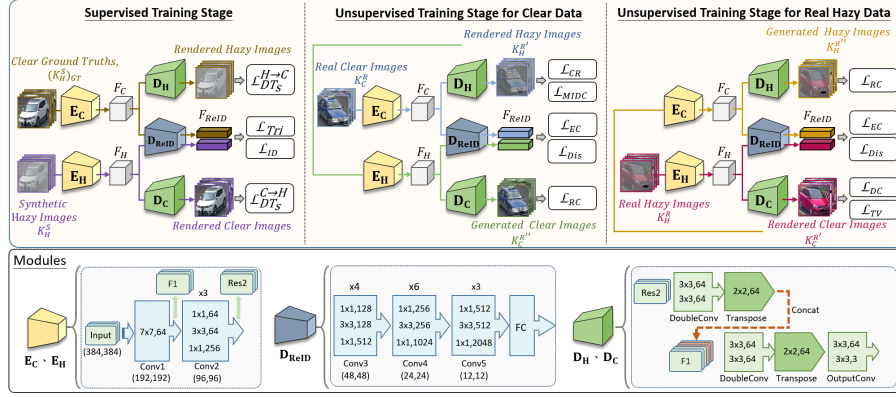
Supervised Training Stage

Clear Ground Truths, $(K_H^S)_{GT}$

Rendered Hazy Images

$E_C$

$F_C$

$D_H$

$\mathcal{L}_{DT_S}^{H \to C}$

$F_{ReID}$

$D_{ReID}$

$\mathcal{L}_{Tri}$

$\mathcal{L}_{ID}$

Synthetic Hazy Images $K_H^S$

$E_H$

$F_H$

$D_C$

$\mathcal{L}_{DT_S}^{C \to H}$

Rendered Clear Images

Unsupervised Training Stage for Clear Data

Rendered Hazy Images $K_H^{R'}$

Real Clear Images $K_C^R$

$E_C$

$F_C$

$D_H$

$\mathcal{L}_{CR}$

$\mathcal{L}_{MIDC}$

$F_{ReID}$

$D_{ReID}$

$\mathcal{L}_{EC}$

$\mathcal{L}_{Dis}$

$E_H$

$F_H$

$D_C$

$\mathcal{L}_{RC}$

Generated Clear Images $K_C^{R''}$

Unsupervised Training Stage for Real Hazy Data

Generated Hazy Images $K_H^{R''}$

$E_C$

$F_C$

$D_H$

$\mathcal{L}_{RC}$

$F_{ReID}$

$D_{ReID}$

$\mathcal{L}_{EC}$

$\mathcal{L}_{Dis}$

Real Hazy Images $K_H^R$

$E_H$

$F_H$

$D_C$

$\mathcal{L}_{DC}$

$\mathcal{L}_{TV}$

Rendered Clear Images $K_C^{R'}$

Modules

$E_C$ 、$E_H$

Input (384,384)

7x7,64 Conv1 (192,192)

F1

x3

1x1,64
3x3,64
1x1,256
Conv2 (96,96)

Res2

$D_{ReID}$

x4
1x1,128
3x3,128
1x1,512
Conv3 (48,48)

x6
1x1,256
3x3,256
1x1,1024
Conv4 (24,24)

x3
1x1,512
3x3,512
1x1,2048
Conv5 (12,12)

FC

$D_H$ 、$D_C$

Res2

3x3,64
3x3,64
DoubleConv

2x2,64
Transpose

Concat

F1

3x3,64
3x3,64
DoubleConv

2x2,64
Transpose

3x3,64
3x3,3
OutputConv